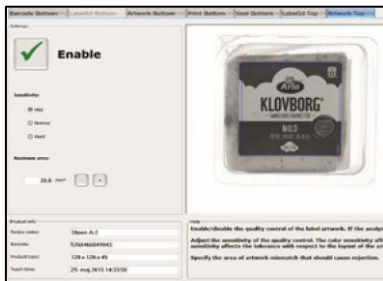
Barcode Bottom | Label Bottom | Artwork Bottom | Print Bottom | Seal Bottom | Label Top | Artwork Top

Settings

Enable

Sensitivity:

High

Normal

Hard

Maximum area:

20.6 mm²

Arla

KLOVBORG

MILD

Product info

Recipe name: Skive A-2

Barcode: 5760466849043

Product type: 129 x 129 x 45

Teach time: 25 aug 2015 14:33:50

Help

Enable/disable the quality control of the label artwork. If the analys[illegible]

Adjust the sensitivity of the quality control. The color sensitivity aff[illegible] sensitivity affects the tolerance with respect to the layout of the ar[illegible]

Specify the area of artwork mismatch that should cause rejection.